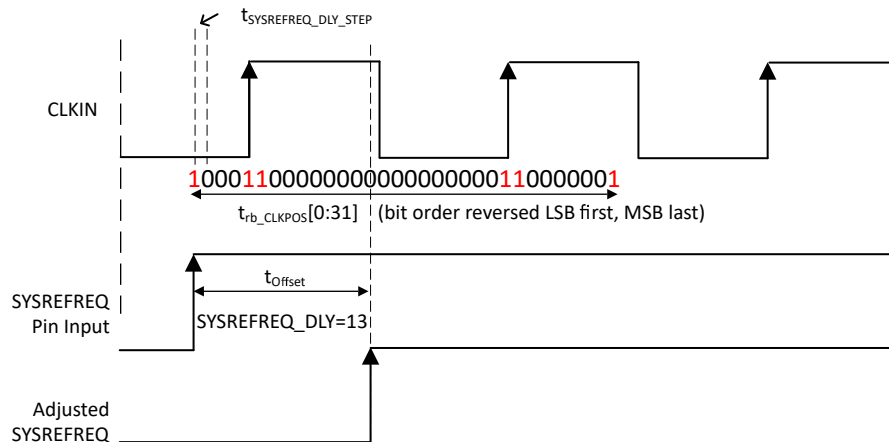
$t_{SYSREFREQ\_DLY\_STEP}$

CLKIN

10001100000000000000000011000000001

$t_{rb\_CLKPOS}$[0:31] (bit order reversed LSB first, MSB last)

$t_{Offset}$

SYSREFREQ Pin Input

SYSREFREQ_DLY=13

Adjusted SYSREFREQ